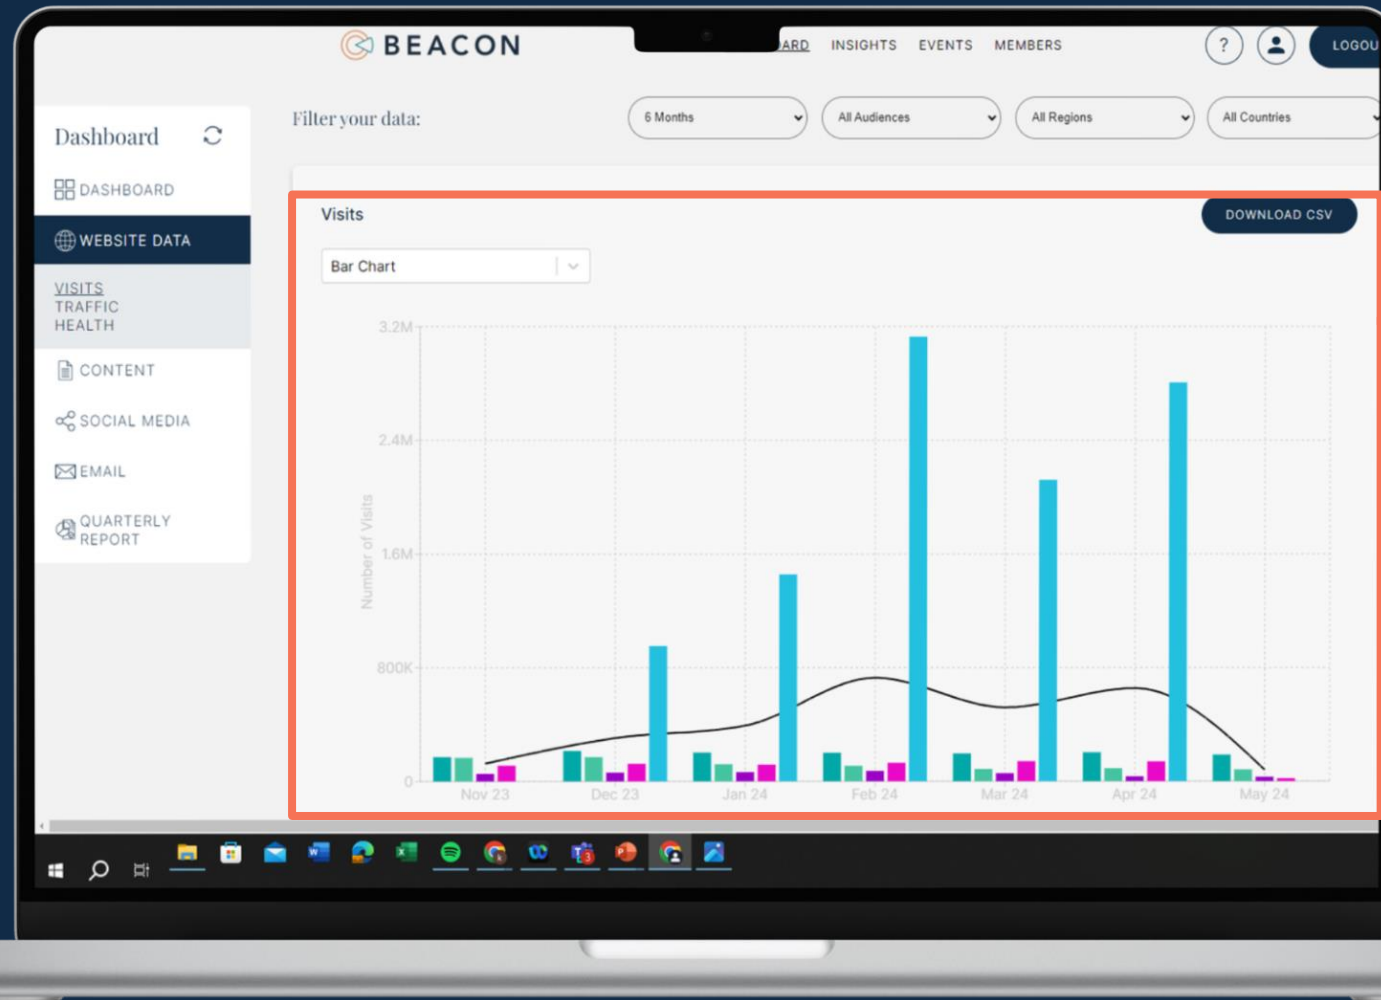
BEACON

ARD INSIGHTS EVENTS MEMBERS

?

LOGOU

Dashboard

DASHBOARD

WEBSITE DATA

VISITS
TRAFFIC
HEALTH

CONTENT

SOCIAL MEDIA

EMAIL

QUARTERLY REPORT

Filter your data:

6 Months

All Audiences

All Regions

All Countries

Visits

DOWNLOAD CSV

Bar Chart

3.2M

2.4M

1.6M

800K

0

Number of Visits

Nov 23 Dec 23 Jan 24 Feb 24 Mar 24 Apr 24 May 24